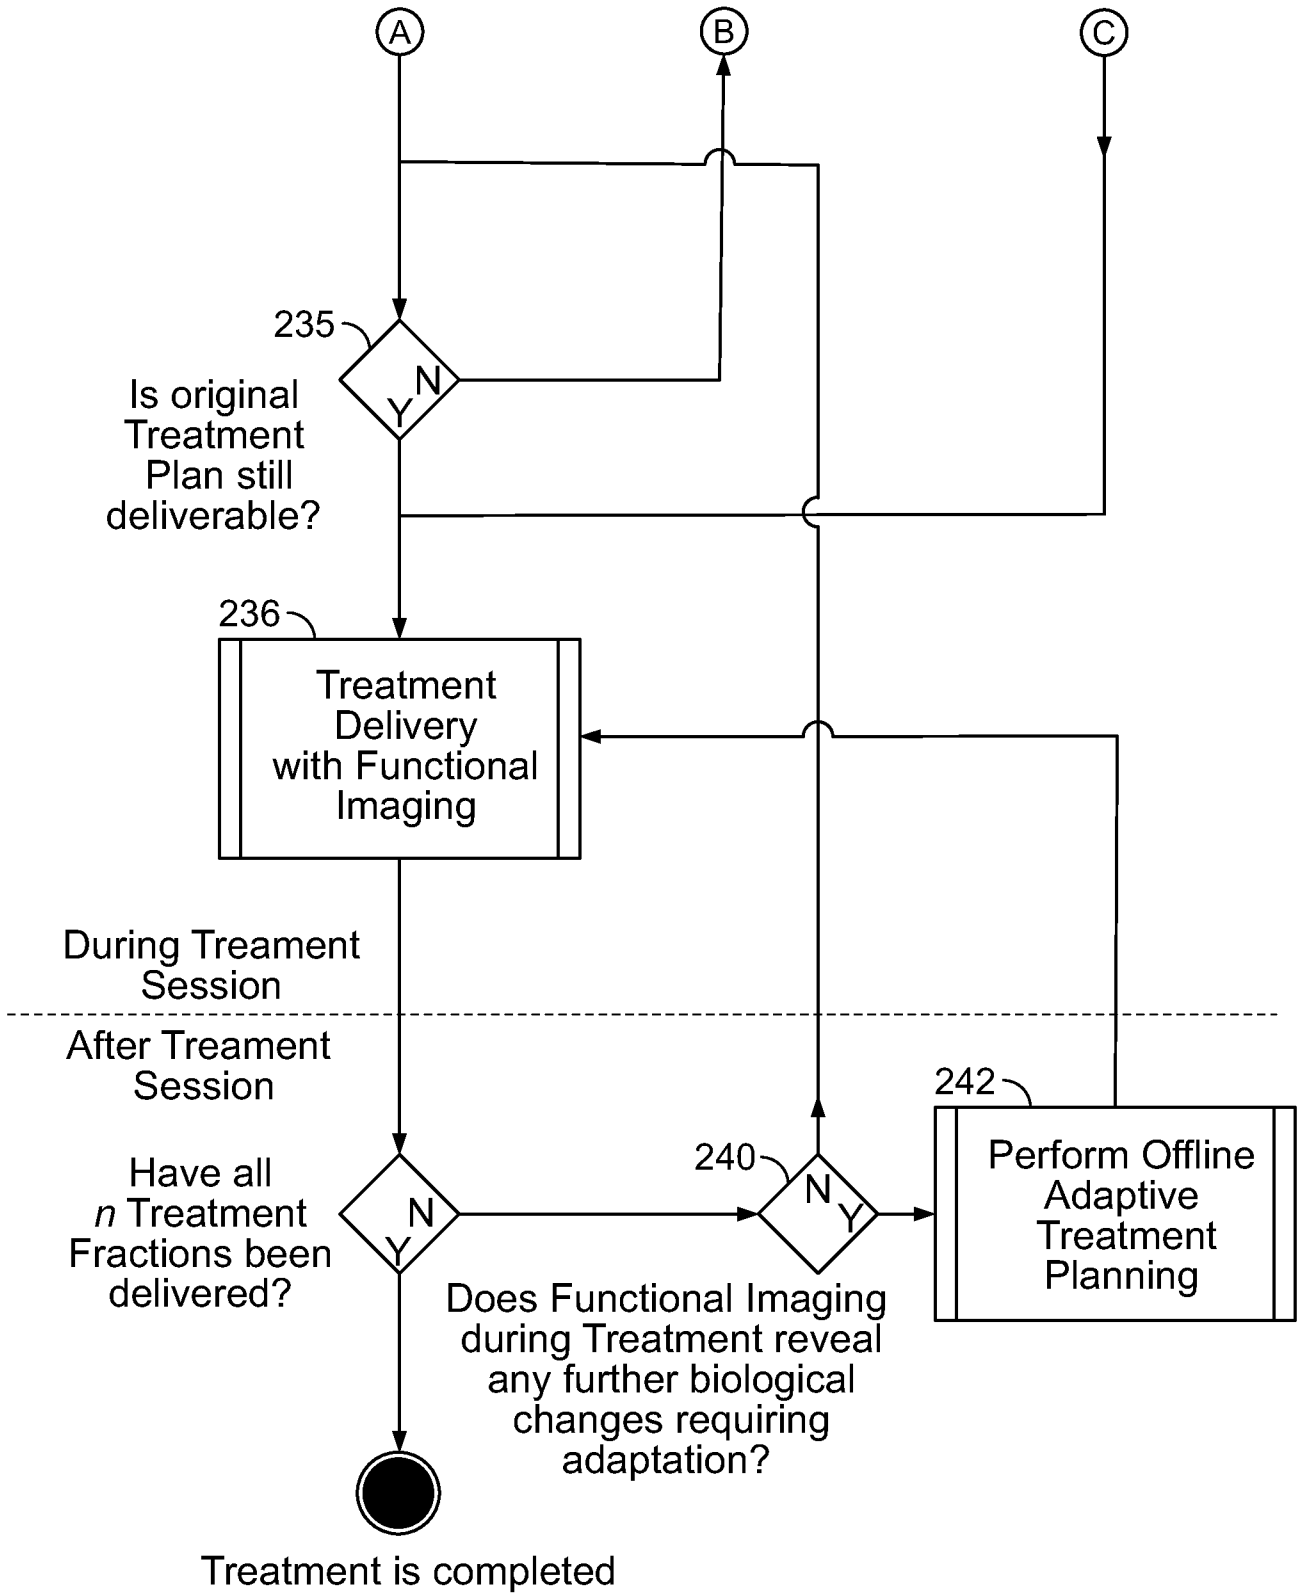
A

B

C

235

N

Y

Is original Treatment Plan still deliverable?

236

Treatment Delivery with Functional Imaging

During Treament Session

After Treament Session

242

Perform Offline Adaptive Treatment Planning

240

N

Y

Have all $n$ Treatment Fractions been delivered?

N

Y

Does Functional Imaging during Treatment reveal any further biological changes requiring adaptation?

Treatment is completed